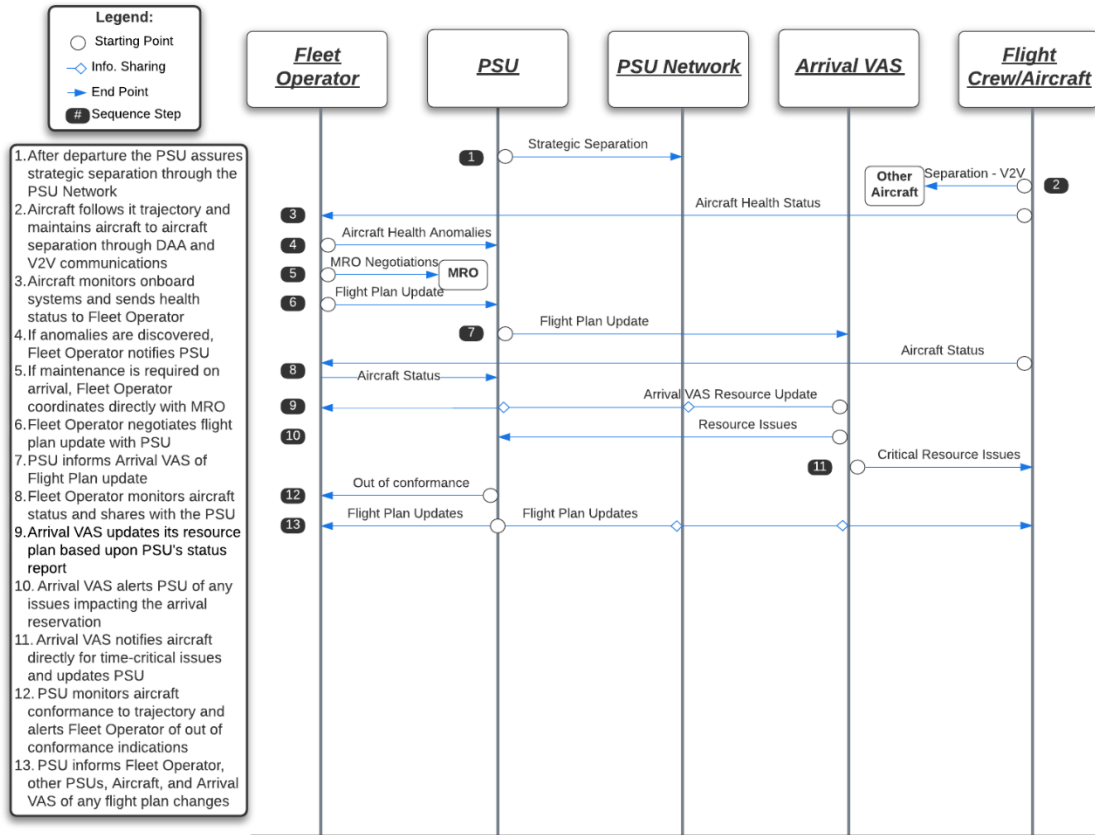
Legend:
Starting Point
Info. Sharing
End Point
# Sequence Step

Fleet Operator
PSU
PSU Network
Arrival VAS
Flight Crew/Aircraft

1. After departure the PSU assures strategic separation through the PSU Network
2. Aircraft follows it trajectory and maintains aircraft to aircraft separation through DAA and V2V communications
3. Aircraft monitors onboard systems and sends health status to Fleet Operator
4. If anomalies are discovered, Fleet Operator notifies PSU
5. If maintenance is required on arrival, Fleet Operator coordinates directly with MRO
6. Fleet Operator negotiates flight plan update with PSU
7. PSU informs Arrival VAS of Flight Plan update
8. Fleet Operator monitors aircraft status and shares with the PSU
9. Arrival VAS updates its resource plan based upon PSU's status report
10. Arrival VAS alerts PSU of any issues impacting the arrival reservation
11. Arrival VAS notifies aircraft directly for time-critical issues and updates PSU
12. PSU monitors aircraft conformance to trajectory and alerts Fleet Operator of out of conformance indications
13. PSU informs Fleet Operator, other PSUs, Aircraft, and Arrival VAS of any flight plan changes

1 Strategic Separation
2 Separation - V2V
Other Aircraft
3 Aircraft Health Status
4 Aircraft Health Anomalies
5 MRO Negotiations
MRO
6 Flight Plan Update
7 Flight Plan Update
Aircraft Status
8 Aircraft Status
9 Arrival VAS Resource Update
10 Resource Issues
11 Critical Resource Issues
12 Out of conformance
13 Flight Plan Updates
Flight Plan Updates